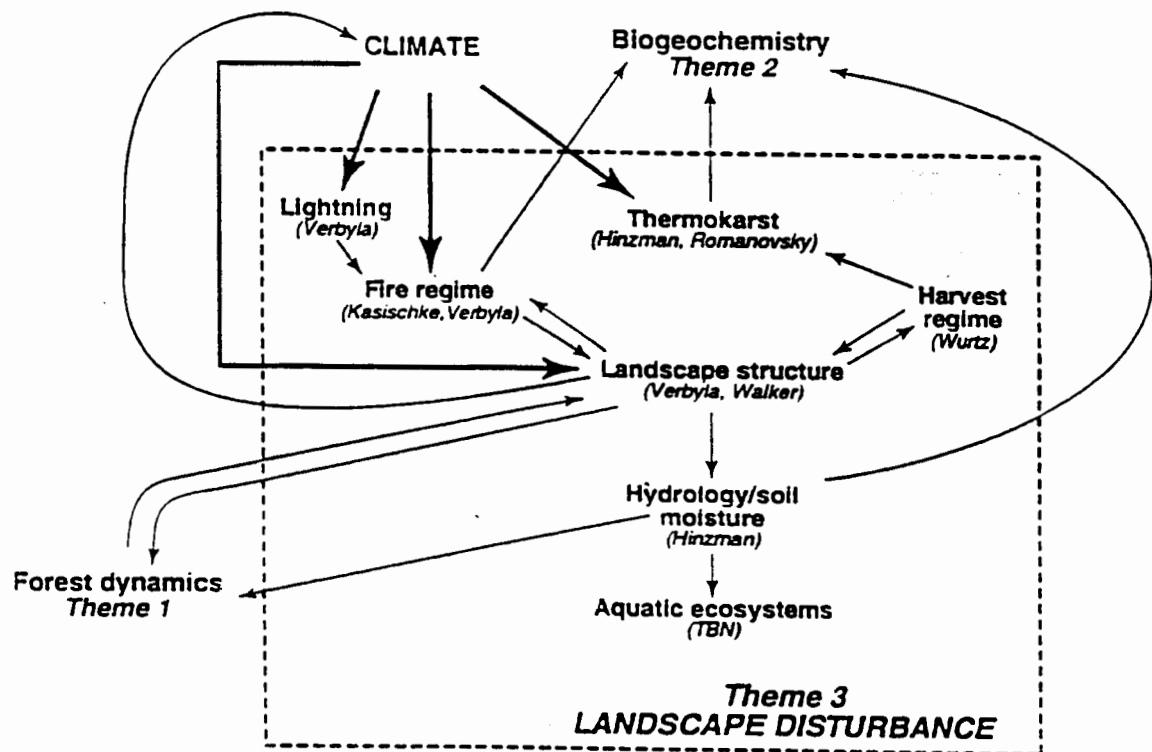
CLIMATE

Biogeochemistry
Theme 2

Lightning
(Verbyla)

Thermokarst
(Hinzman, Romanovsky)

Fire regime
(Kasischke, Verbyla)

Harvest regime
(Wurtz)

Landscape structure
(Verbyla, Walker)

Hydrology/soil moisture
(Hinzman)

Forest dynamics
Theme 1

Aquatic ecosystems
(TBN)

Theme 3
LANDSCAPE DISTURBANCE